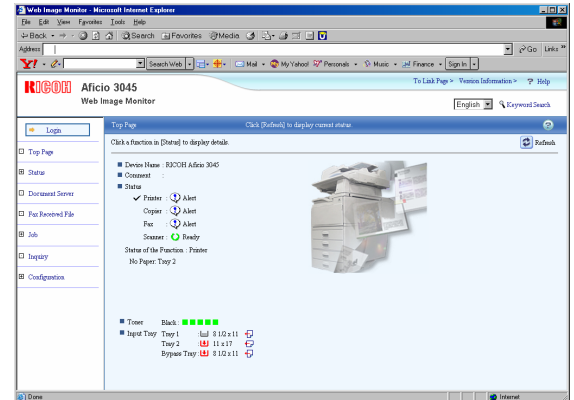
Web Image Monitor - Microsoft Internet Explorer

File Edit View Favorites Tools Help

Back Search Favorites Media

Address

Go Links

Y! Search Web Mail My Yahoo! Personals Music Finance Sign In

RICOH Aficio 3045
Web Image Monitor

To Link Page > Version Information > Help

English Keyword Search

Login

Top Page

Status

Document Server

Fax Received File

Job

Inquiry

Configuration

Top Page

Click [Refresh] to display current status.

Click a function in [Status] to display details.

Refresh

Device Name : RICOH Aficio 3045
Comment :
Status
Printer : Alert
Copier : Alert
Fax : Alert
Scanner : Ready
Status of the Function : Printer
No Paper: Tray 2

Toner Black :
Input Tray Tray 1 8 1/2 x 11
Tray 2 11 x 17
Bypass Tray : 8 1/2 x 11

Done

Internet